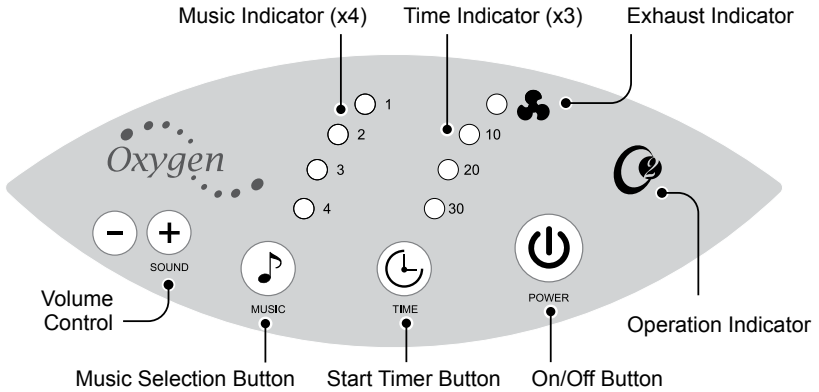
Music Indicator (x4)

Time Indicator (x3)

Exhaust Indicator

Oxygen

1

2

3

4

10

20

30

–

+

SOUND

MUSIC

TIME

POWER

Volume Control

Operation Indicator

Music Selection Button

Start Timer Button

On/Off Button